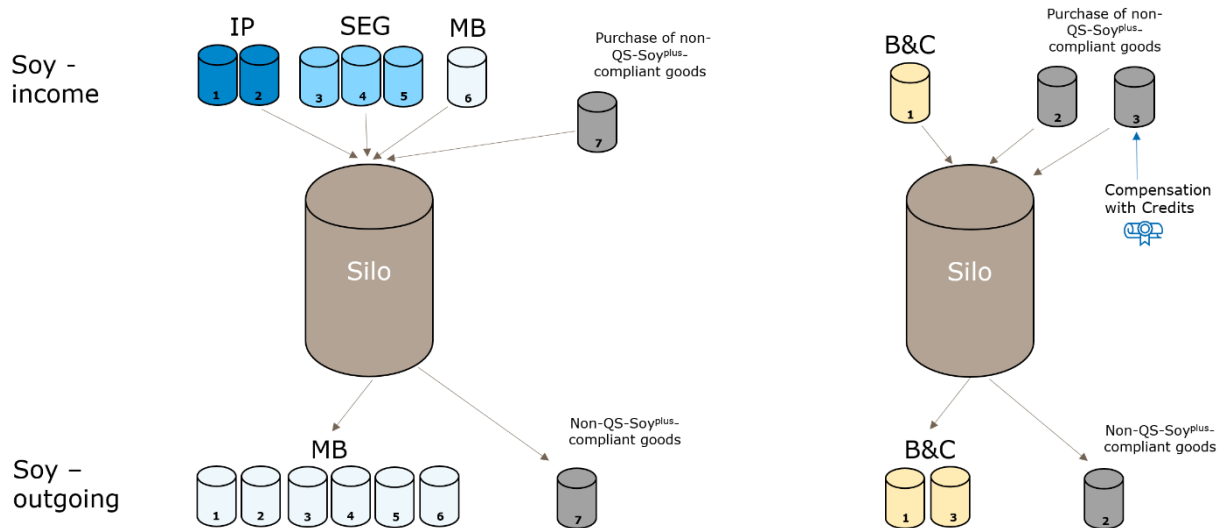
Soy - income

IP SEG MB

1 2 3 4 5 6

Purchase of non-QS-Soy$^{plus}$-compliant goods

7

Silo

MB

1 2 3 4 5 6

Non-QS-Soy$^{plus}$-compliant goods

7

Soy – outgoing

B&C

1

Purchase of non-QS-Soy$^{plus}$-compliant goods

2 3

Compensation with Credits

Silo

B&C

1 3

Non-QS-Soy$^{plus}$-compliant goods

2